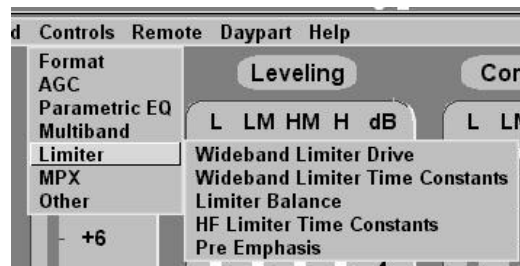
d Controls Remote Daypart Help

Format
AGC
Parametric EQ
Multiband
Limiter
MPX
Other

Leveling

Cor

L LM HM H dB

L L

Wideband Limiter Drive
Wideband Limiter Time Constants
Limiter Balance
HF Limiter Time Constants
Pre Emphasis

+6